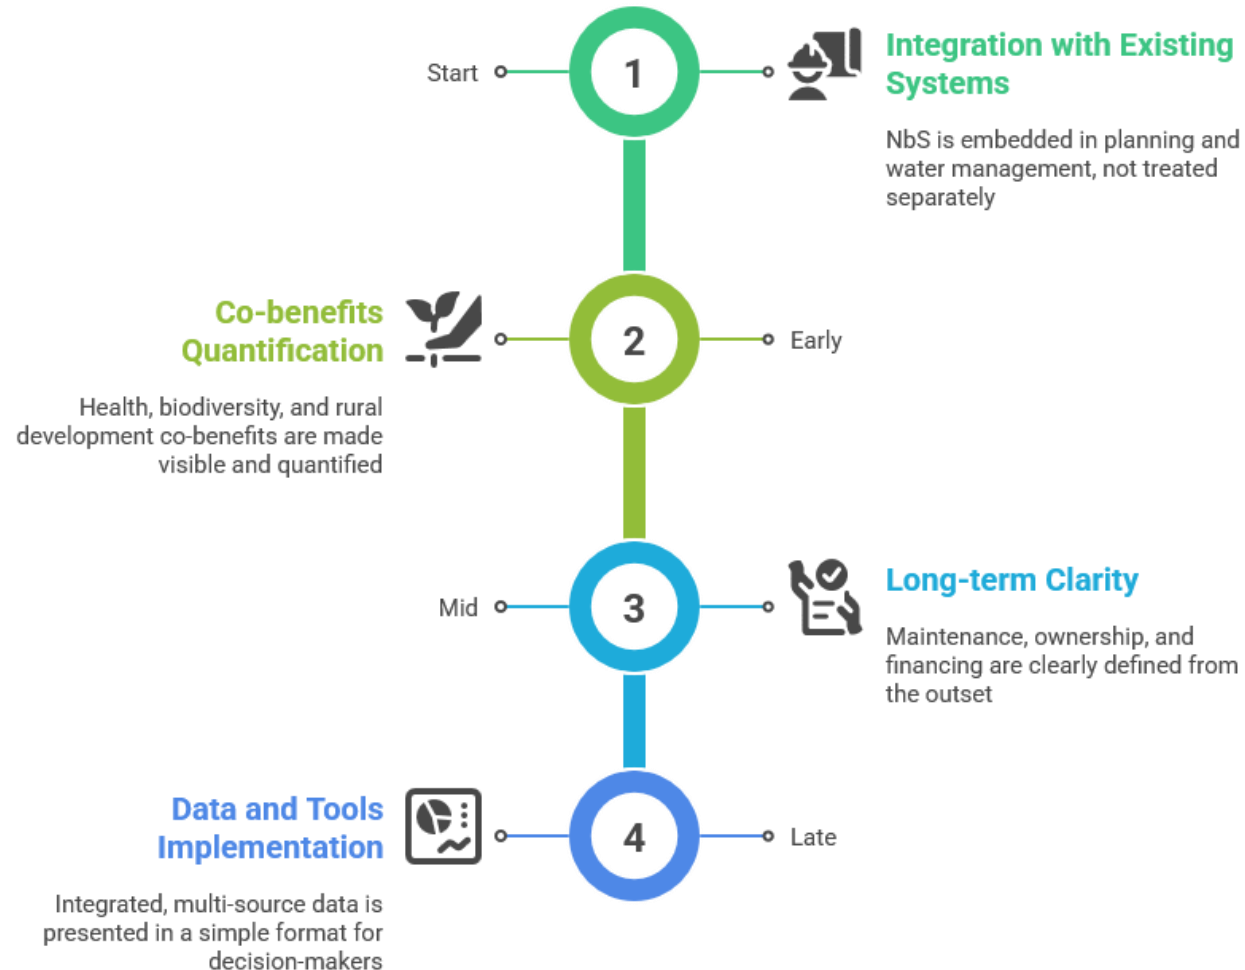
Start

1

Integration with Existing Systems

NbS is embedded in planning and water management, not treated separately

Co-benefits Quantification

Health, biodiversity, and rural development co-benefits are made visible and quantified

2

Early

Mid

3

Long-term Clarity

Maintenance, ownership, and financing are clearly defined from the outset

Data and Tools Implementation

Integrated, multi-source data is presented in a simple format for decision-makers

4

Late